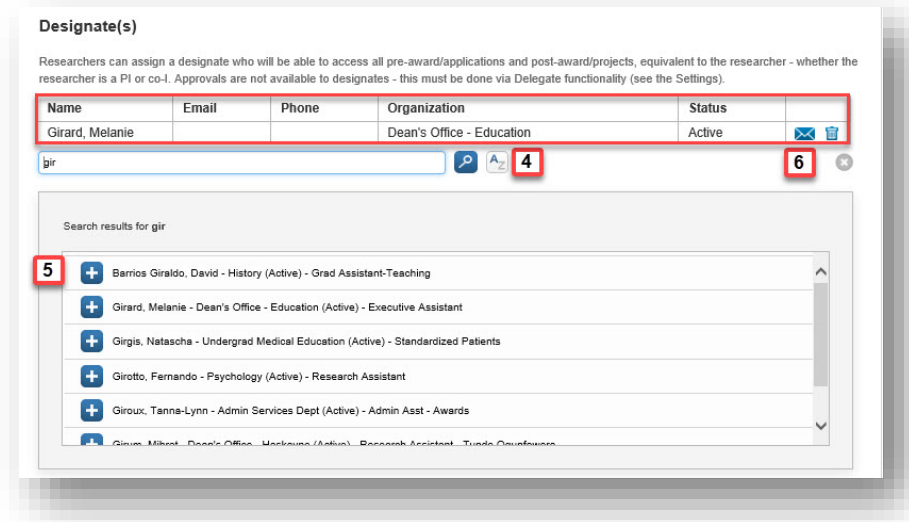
Designate(s)

Researchers can assign a designate who will be able to access all pre-award/applications and post-award/projects, equivalent to the researcher - whether the researcher is a PI or co-I. Approvals are not available to designates - this must be done via Delegate functionality (see the Settings).

| Name | Email | Phone | Organization | Status | |
|---|---|---|---|---|---|
| Girard, Melanie | | | Dean's Office - Education | Active | |

gir

4

6

Search results for gir

5

Barrios Giraldo, David - History (Active) - Grad Assistant-Teaching

Girard, Melanie - Dean's Office - Education (Active) - Executive Assistant

Girgis, Natascha - Undergrad Medical Education (Active) - Standardized Patients

Girotto, Fernando - Psychology (Active) - Research Assistant

Giroux, Tanna-Lynn - Admin Services Dept (Active) - Admin Asst - Awards

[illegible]